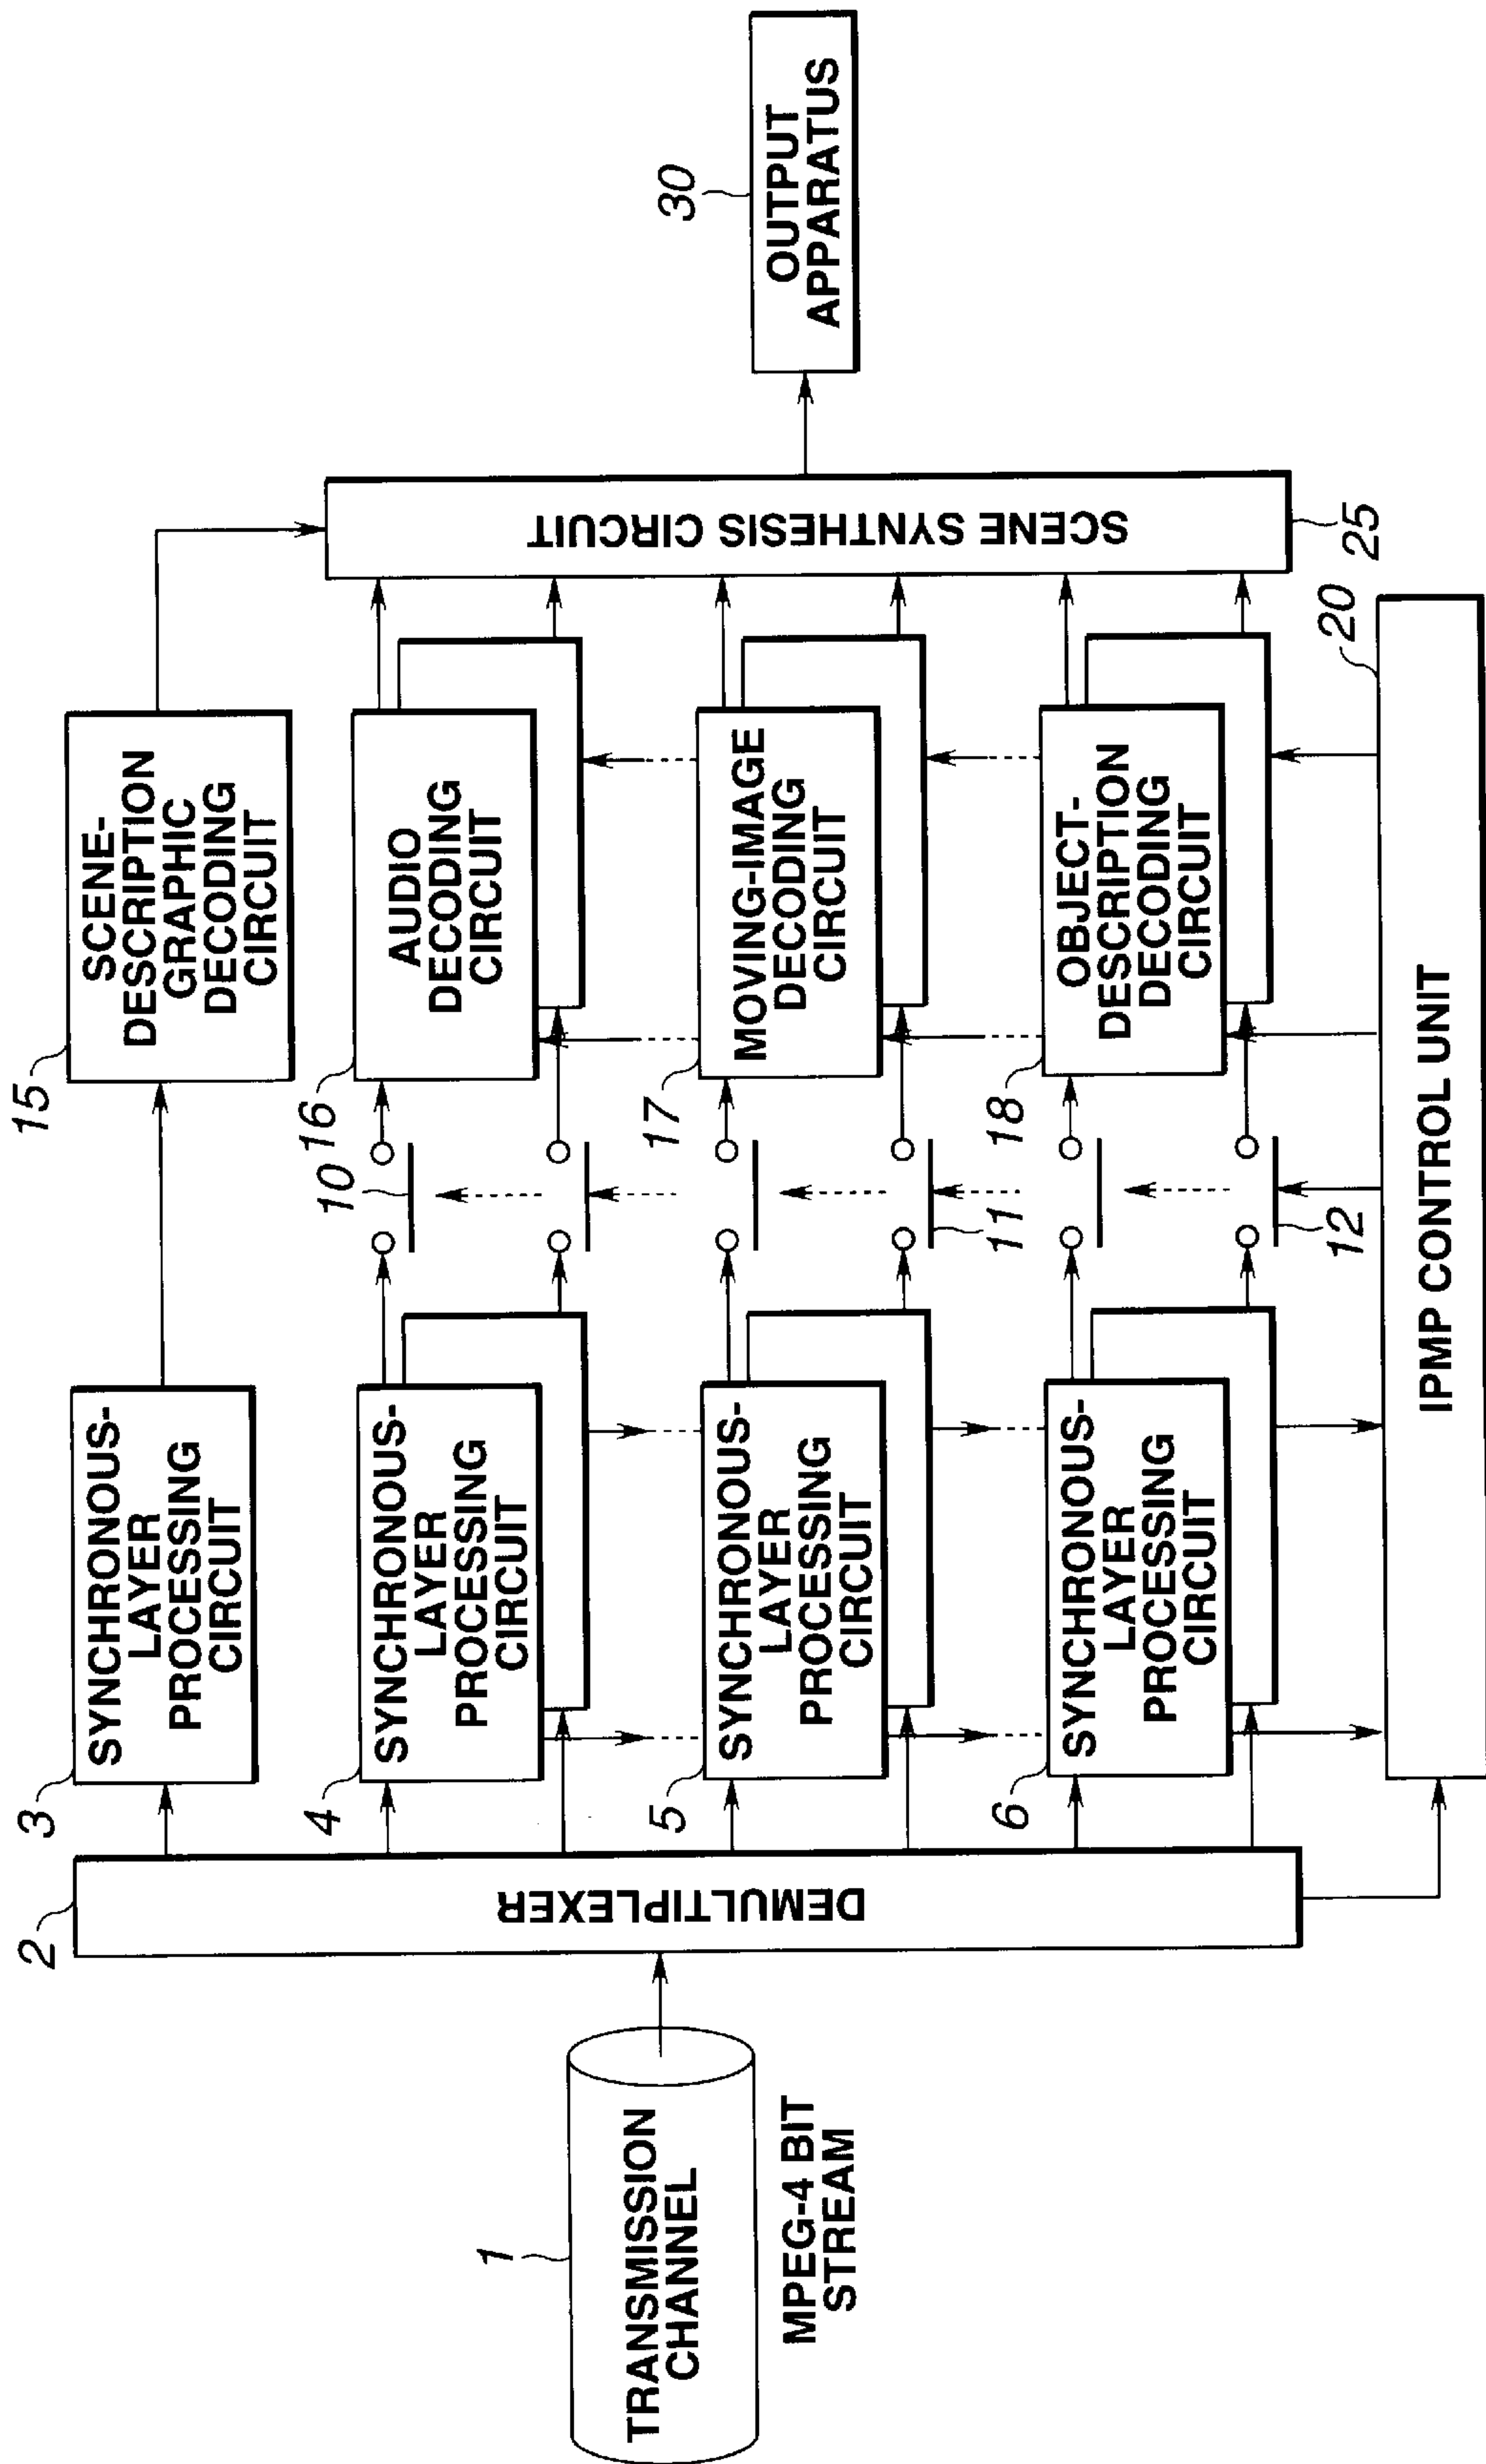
1
TRANSMISSION CHANNEL
MPEG-4 BIT STREAM
2
DEMULTIPLEXER
3
SYNCHRONOUS-LAYER PROCESSING CIRCUIT
4
SYNCHRONOUS-LAYER PROCESSING CIRCUIT
5
SYNCHRONOUS-LAYER PROCESSING CIRCUIT
6
SYNCHRONOUS-LAYER PROCESSING CIRCUIT
10
11
12
15
SCENE-DESCRIPTION GRAPHIC DECODING CIRCUIT
16
AUDIO DECODING CIRCUIT
17
MOVING-IMAGE DECODING CIRCUIT
18
OBJECT-DESCRIPTION DECODING CIRCUIT
20
IPMP CONTROL UNIT
25
SCENE SYNTHESIS CIRCUIT
30
OUTPUT APPARATUS